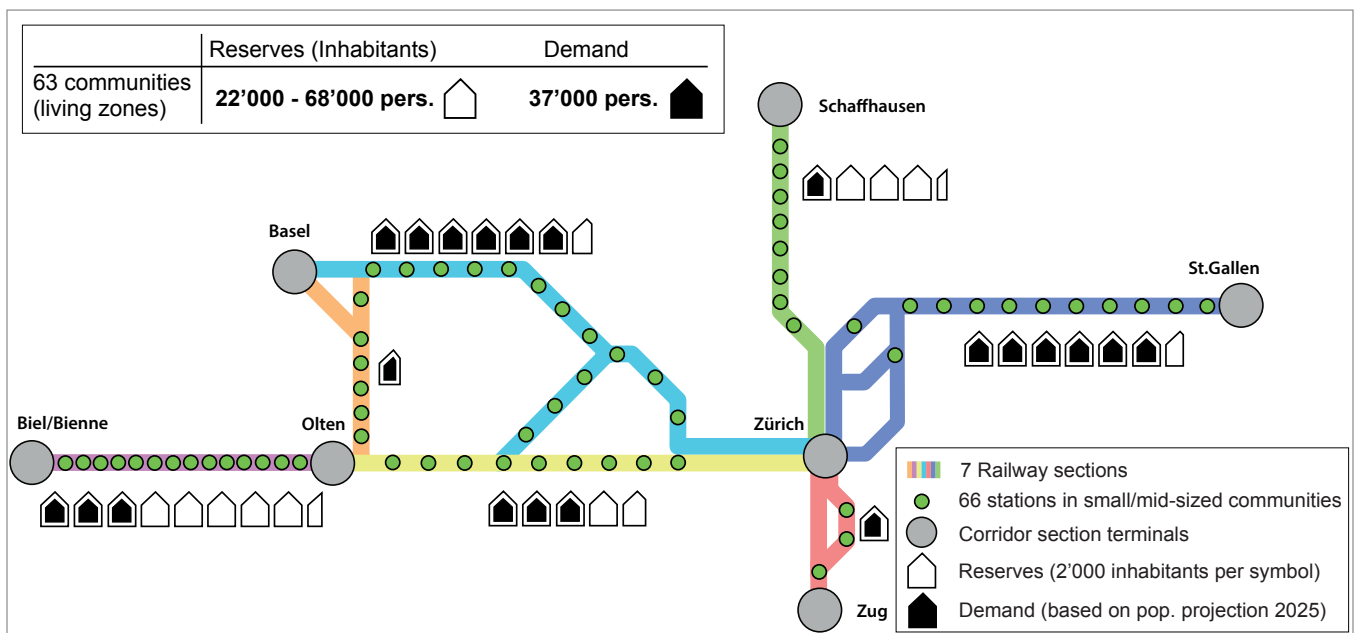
| | Reserves (Inhabitants) | Demand |
|---|---|---|
| 63 communities (living zones) | 22’000 - 68’000 pers. | 37’000 pers. |

Schaffhausen

Basel

St.Gallen

Biel/Bienne

Olten

Zürich

Zug

7 Railway sections

66 stations in small/mid-sized communities

Corridor section terminals

Reserves (2’000 inhabitants per symbol)

Demand (based on pop. projection 2025)